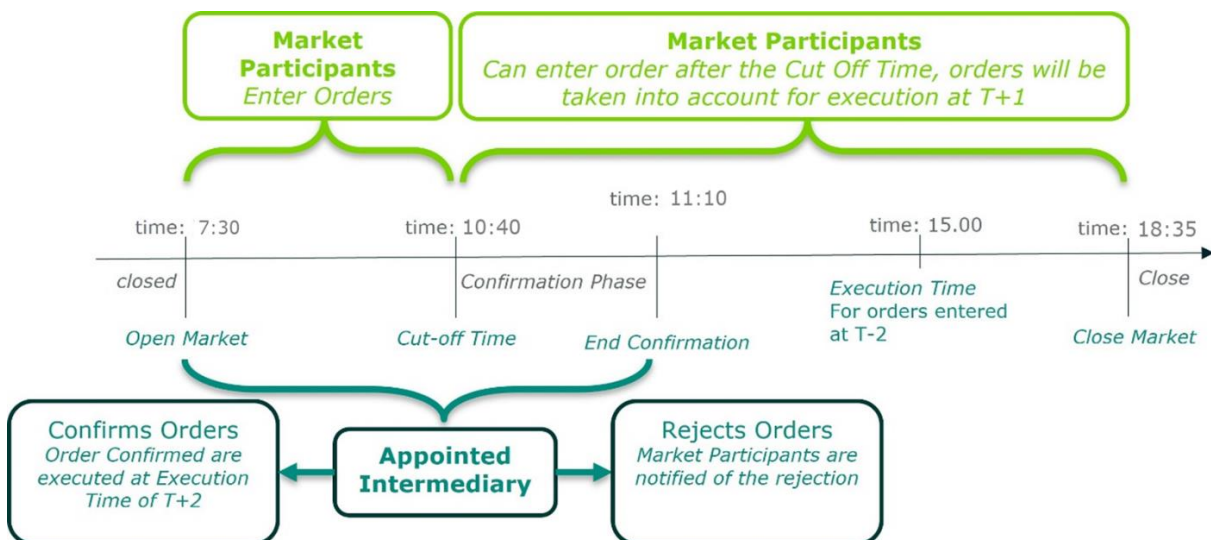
Market Participants
Enter Orders

Market Participants
Can enter order after the Cut Off Time, orders will be taken into account for execution at T+1

time: 7:30

time: 10:40

time: 11:10

time: 15.00

time: 18:35

closed

Confirmation Phase

Close

Open Market

Cut-off Time

End Confirmation

Execution Time
For orders entered at T-2

Close Market

Confirms Orders
Order Confirmed are executed at Execution Time of T+2

Appointed Intermediary

Rejects Orders
Market Participants are notified of the rejection